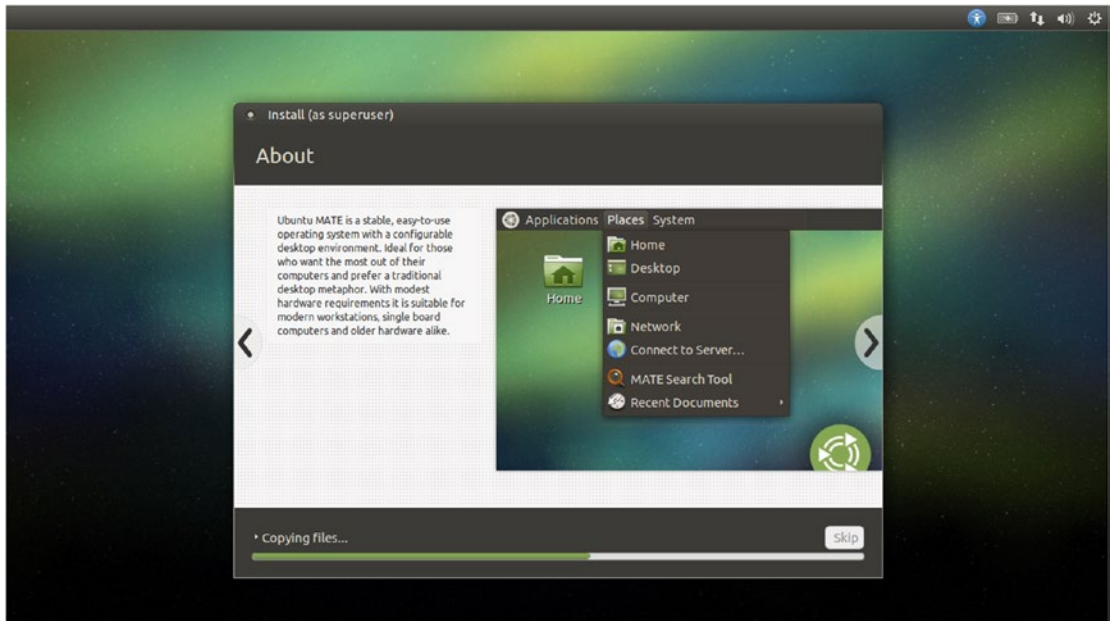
Install (as superuser)

About

Ubuntu MATE is a stable, easy-to-use operating system with a configurable desktop environment. Ideal for those who want the most out of their computers and prefer a traditional desktop metaphor. With modest hardware requirements it is suitable for modern workstations, single board computers and older hardware alike.

Applications Places System

Home

Home
Desktop
Computer
Network
Connect to Server...
MATE Search Tool
Recent Documents

Copying files...

Skip